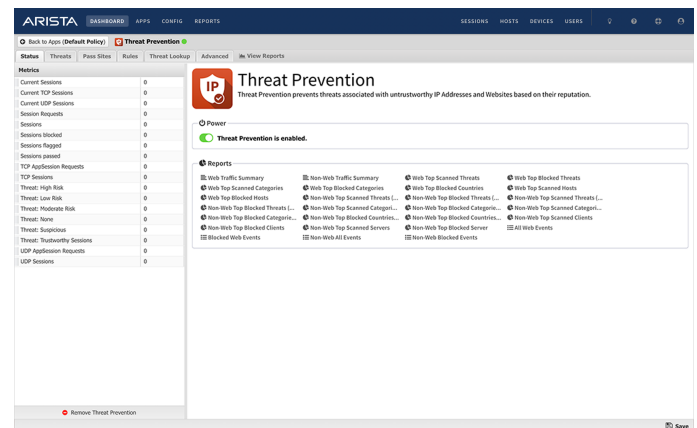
ARISTA DASHBOARD APPS CONFIG REPORTS SESSIONS HOSTS DEVICES USERS

Back to Apps (Default Policy) Threat Prevention

Status Threats Pass Sites Rules Threat Lookup Advanced View Reports

Metrics

| | |
|---|---|
| Current Sessions | 0 |
| Current TCP Sessions | 0 |
| Current UDP Sessions | 0 |
| Session Requests | 0 |
| Sessions | 0 |
| Sessions blocked | 0 |
| Sessions flagged | 0 |
| Sessions passed | 0 |
| TCP AppSession Requests | 0 |
| TCP Sessions | 0 |
| Threat: High Risk | 0 |
| Threat: Low Risk | 0 |
| Threat: Moderate Risk | 0 |
| Threat: None | 0 |
| Threat: Suspicious | 0 |
| Threat: Trustworthy Sessions | 0 |
| UDP AppSession Requests | 0 |
| UDP Sessions | 0 |

Remove Threat Prevention

IP

Threat Prevention

Threat Prevention prevents threats associated with untrustworthy IP Addresses and Websites based on their reputation.

Power

Threat Prevention is enabled.

Reports

Web Traffic Summary
Web Top Scanned Categories
Web Top Blocked Hosts
Non-Web Top Blocked Threats (...
Non-Web Top Blocked Categorie...
Non-Web Top Blocked Clients
Blocked Web Events

Non-Web Traffic Summary
Non-Web Top Blocked Categories
Non-Web Top Scanned Threats (...
Non-Web Top Scanned Categori...
Non-Web Top Blocked Countries...
Non-Web Top Scanned Servers
Non-Web All Events

Web Top Scanned Threats
Web Top Blocked Countries
Non-Web Top Blocked Threats (...
Non-Web Top Blocked Categorie...
Non-Web Top Blocked Countries...
Non-Web Top Blocked Server
Non-Web Blocked Events

Web Top Blocked Threats
Web Top Scanned Hosts
Non-Web Top Scanned Threats (...
Non-Web Top Scanned Categori...
Non-Web Top Scanned Clients
All Web Events

Save